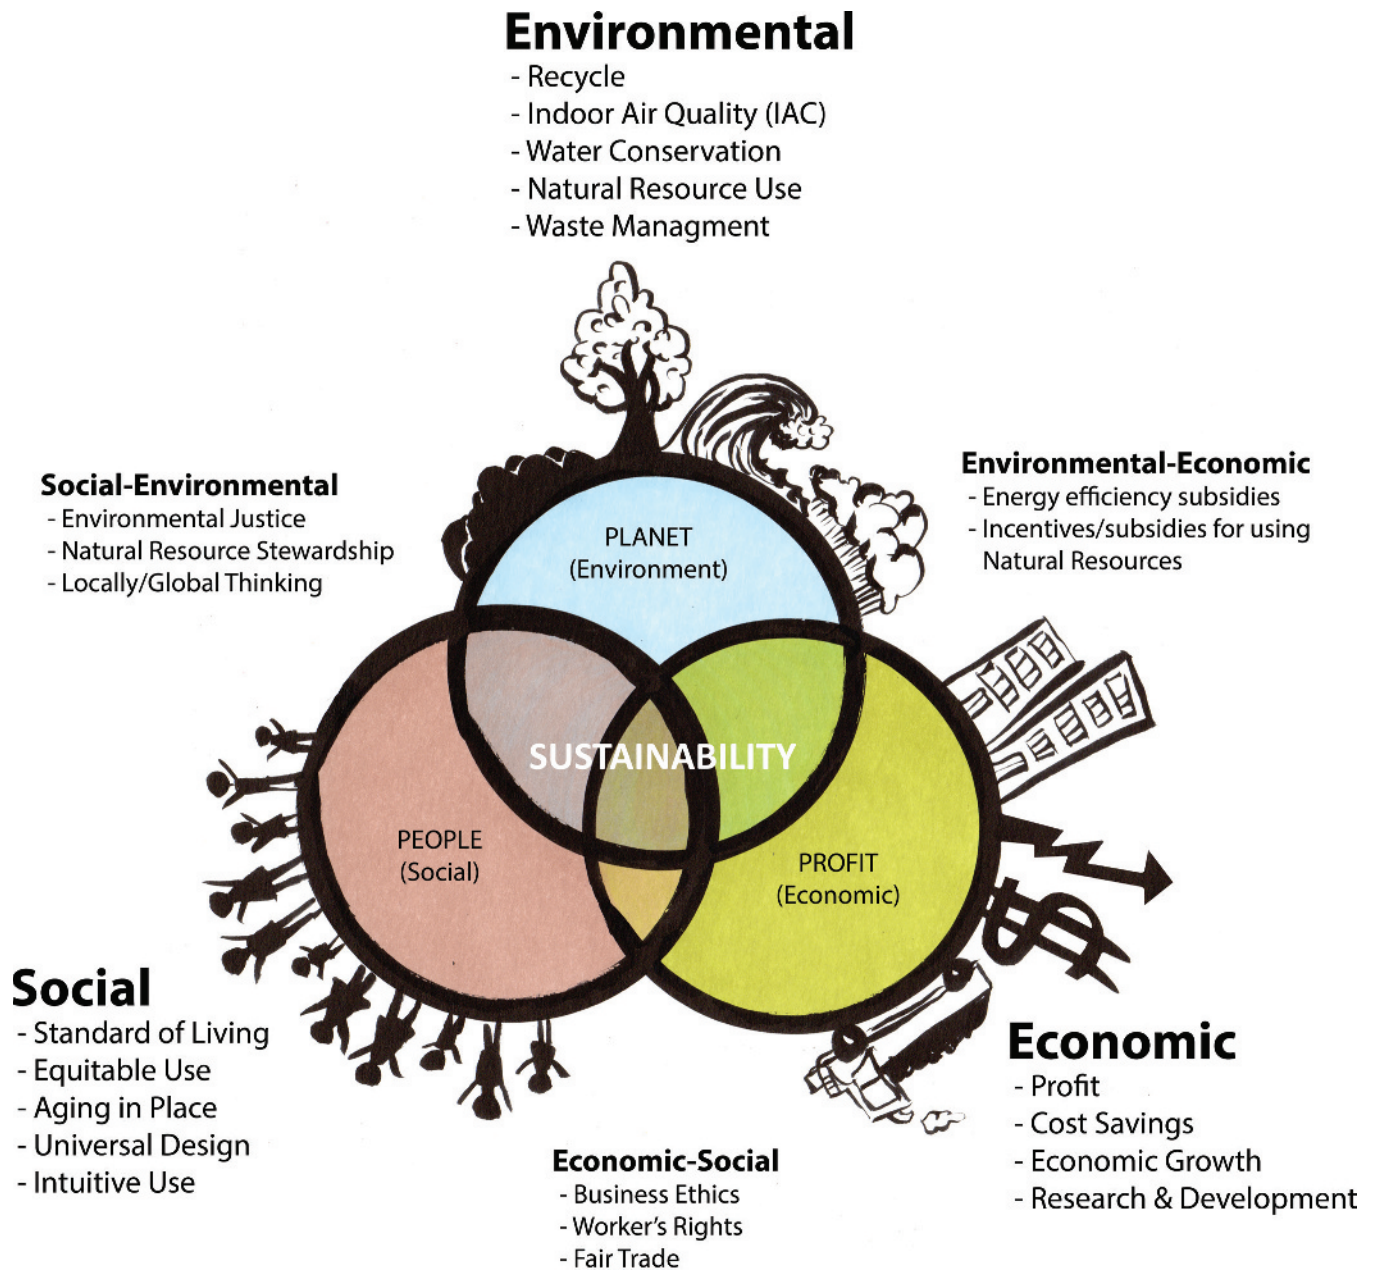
Environmental
- Recycle
- Indoor Air Quality (IAC)
- Water Conservation
- Natural Resource Use
- Waste Managment

Social-Environmental
- Environmental Justice
- Natural Resource Stewardship
- Locally/Global Thinking

Environmental-Economic
- Energy efficiency subsidies
- Incentives/subsidies for using Natural Resources

PLANET
(Environment)

SUSTAINABILITY

PEOPLE
(Social)

PROFIT
(Economic)

Social
- Standard of Living
- Equitable Use
- Aging in Place
- Universal Design
- Intuitive Use

Economic
- Profit
- Cost Savings
- Economic Growth
- Research & Development

Economic-Social
- Business Ethics
- Worker's Rights
- Fair Trade